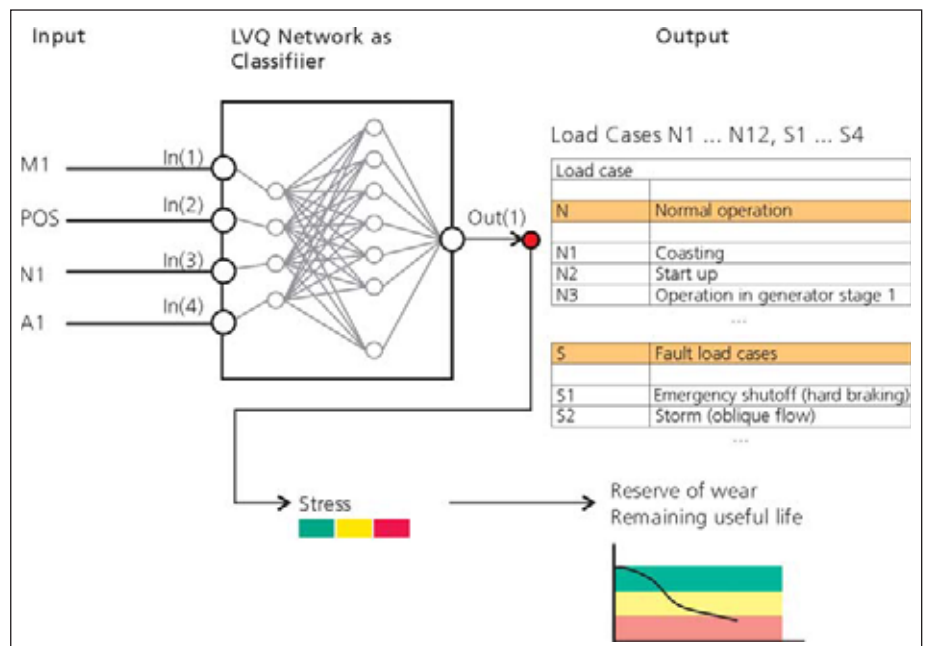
Input

LVQ Network as Classifiier

Output

M1

POS

N1

A1

In(1)

In(2)

In(3)

In(4)

Out(1)

Load Cases N1 ... N12, S1 ... S4

| Load case | |
|---|---|
| | |
| N | Normal operation |
| | |
| N1 | Coasting |
| N2 | Start up |
| N3 | Operation in generator stage 1 |

...

| S | Fault load cases |
|---|---|
| | |
| S1 | Emergency shutoff (hard braking) |
| S2 | Storm (oblique flow) |

...

Stress

Reserve of wear
Remaining useful life